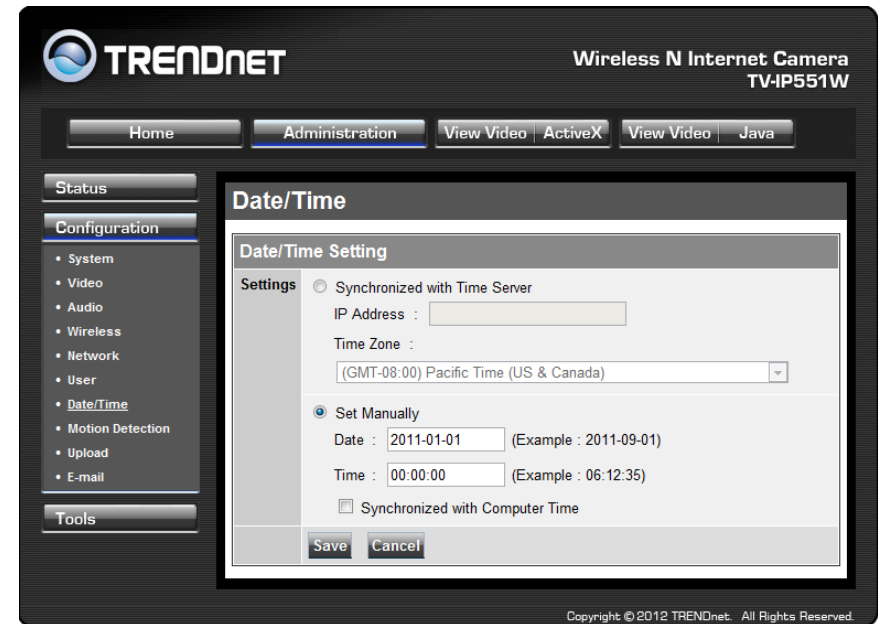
TRENDnET

Wireless N Internet Camera
TV-IP551W

Home | Administration | View Video ActiveX | View Video Java

Status

Configuration
• System
• Video
• Audio
• Wireless
• Network
• User
• Date/Time
• Motion Detection
• Upload
• E-mail

Tools

Date/Time

Date/Time Setting

Settings
Synchronized with Time Server
IP Address :
Time Zone :
(GMT-08:00) Pacific Time (US & Canada)

Set Manually
Date : 2011-01-01 (Example : 2011-09-01)
Time : 00:00:00 (Example : 06:12:35)
Synchronized with Computer Time

Save Cancel

Copyright © 2012 TRENDnet. All Rights Reserved.